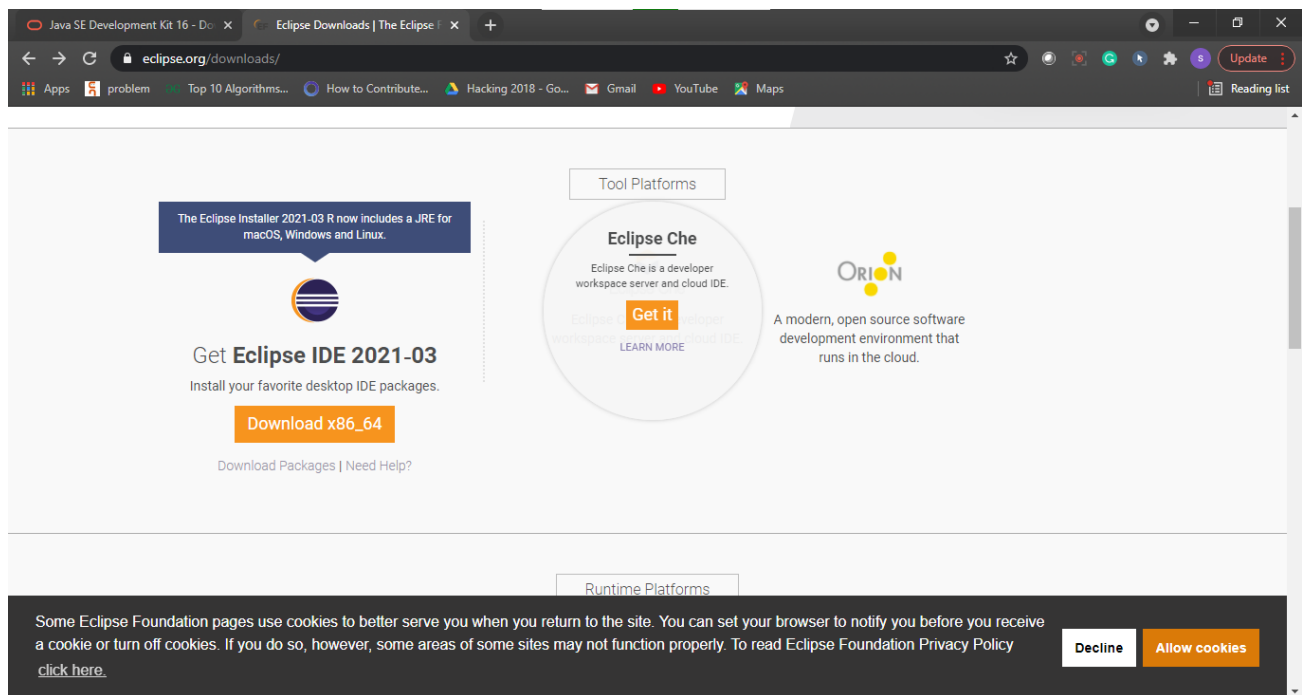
Java SE Development Kit 16 - Do ×
Eclipse Downloads | The Eclipse F ×
+

eclipse.org/downloads/

Update

Apps  problem  Top 10 Algorithms...  How to Contribute...  Hacking 2018 - Go...  Gmail  YouTube  Maps  Reading list

Tool Platforms

The Eclipse Installer 2021-03 R now includes a JRE for macOS, Windows and Linux.

Get Eclipse IDE 2021-03

Install your favorite desktop IDE packages.

Download x86_64

Download Packages | Need Help?

Eclipse Che

Eclipse Che is a developer workspace server and cloud IDE.

Get it

LEARN MORE

ORION

A modern, open source software development environment that runs in the cloud.

Runtime Platforms

Some Eclipse Foundation pages use cookies to better serve you when you return to the site. You can set your browser to notify you before you receive a cookie or turn off cookies. If you do so, however, some areas of some sites may not function properly. To read Eclipse Foundation Privacy Policy click here.

Decline

Allow cookies